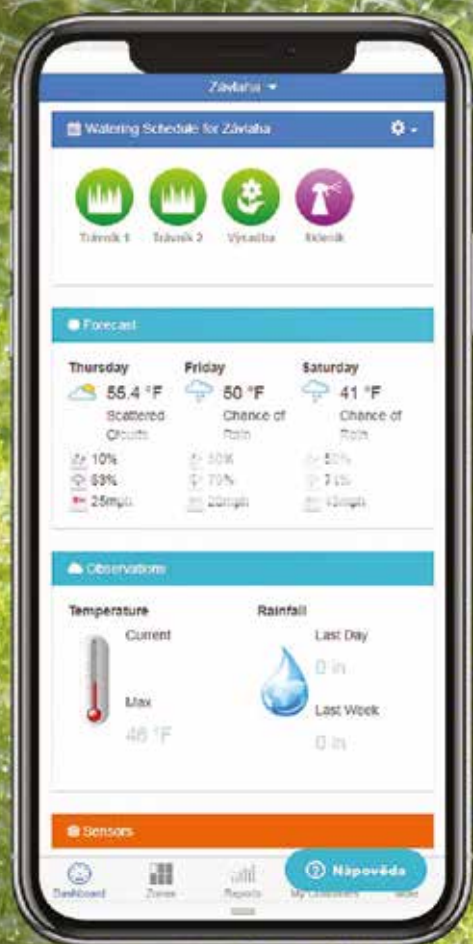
Závlaha ▾

Watering Schedule for Závlaha

Trávník 1 Trávník 2 Výsadba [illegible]

Forecast

Thursday
55.4 °F
Scattered Clouds
10%
53%
25mph

Friday
50 °F
Chance of Rain
50%
70%
20mph

Saturday
41 °F
Chance of Rain
50%
71%
10mph

Observations

Temperature
Current
Max
46 °F

Rainfall
Last Day
0 in
Last Week
0 in

Sensors

Dashboard Zones Reports My Controllers More

Nápověda